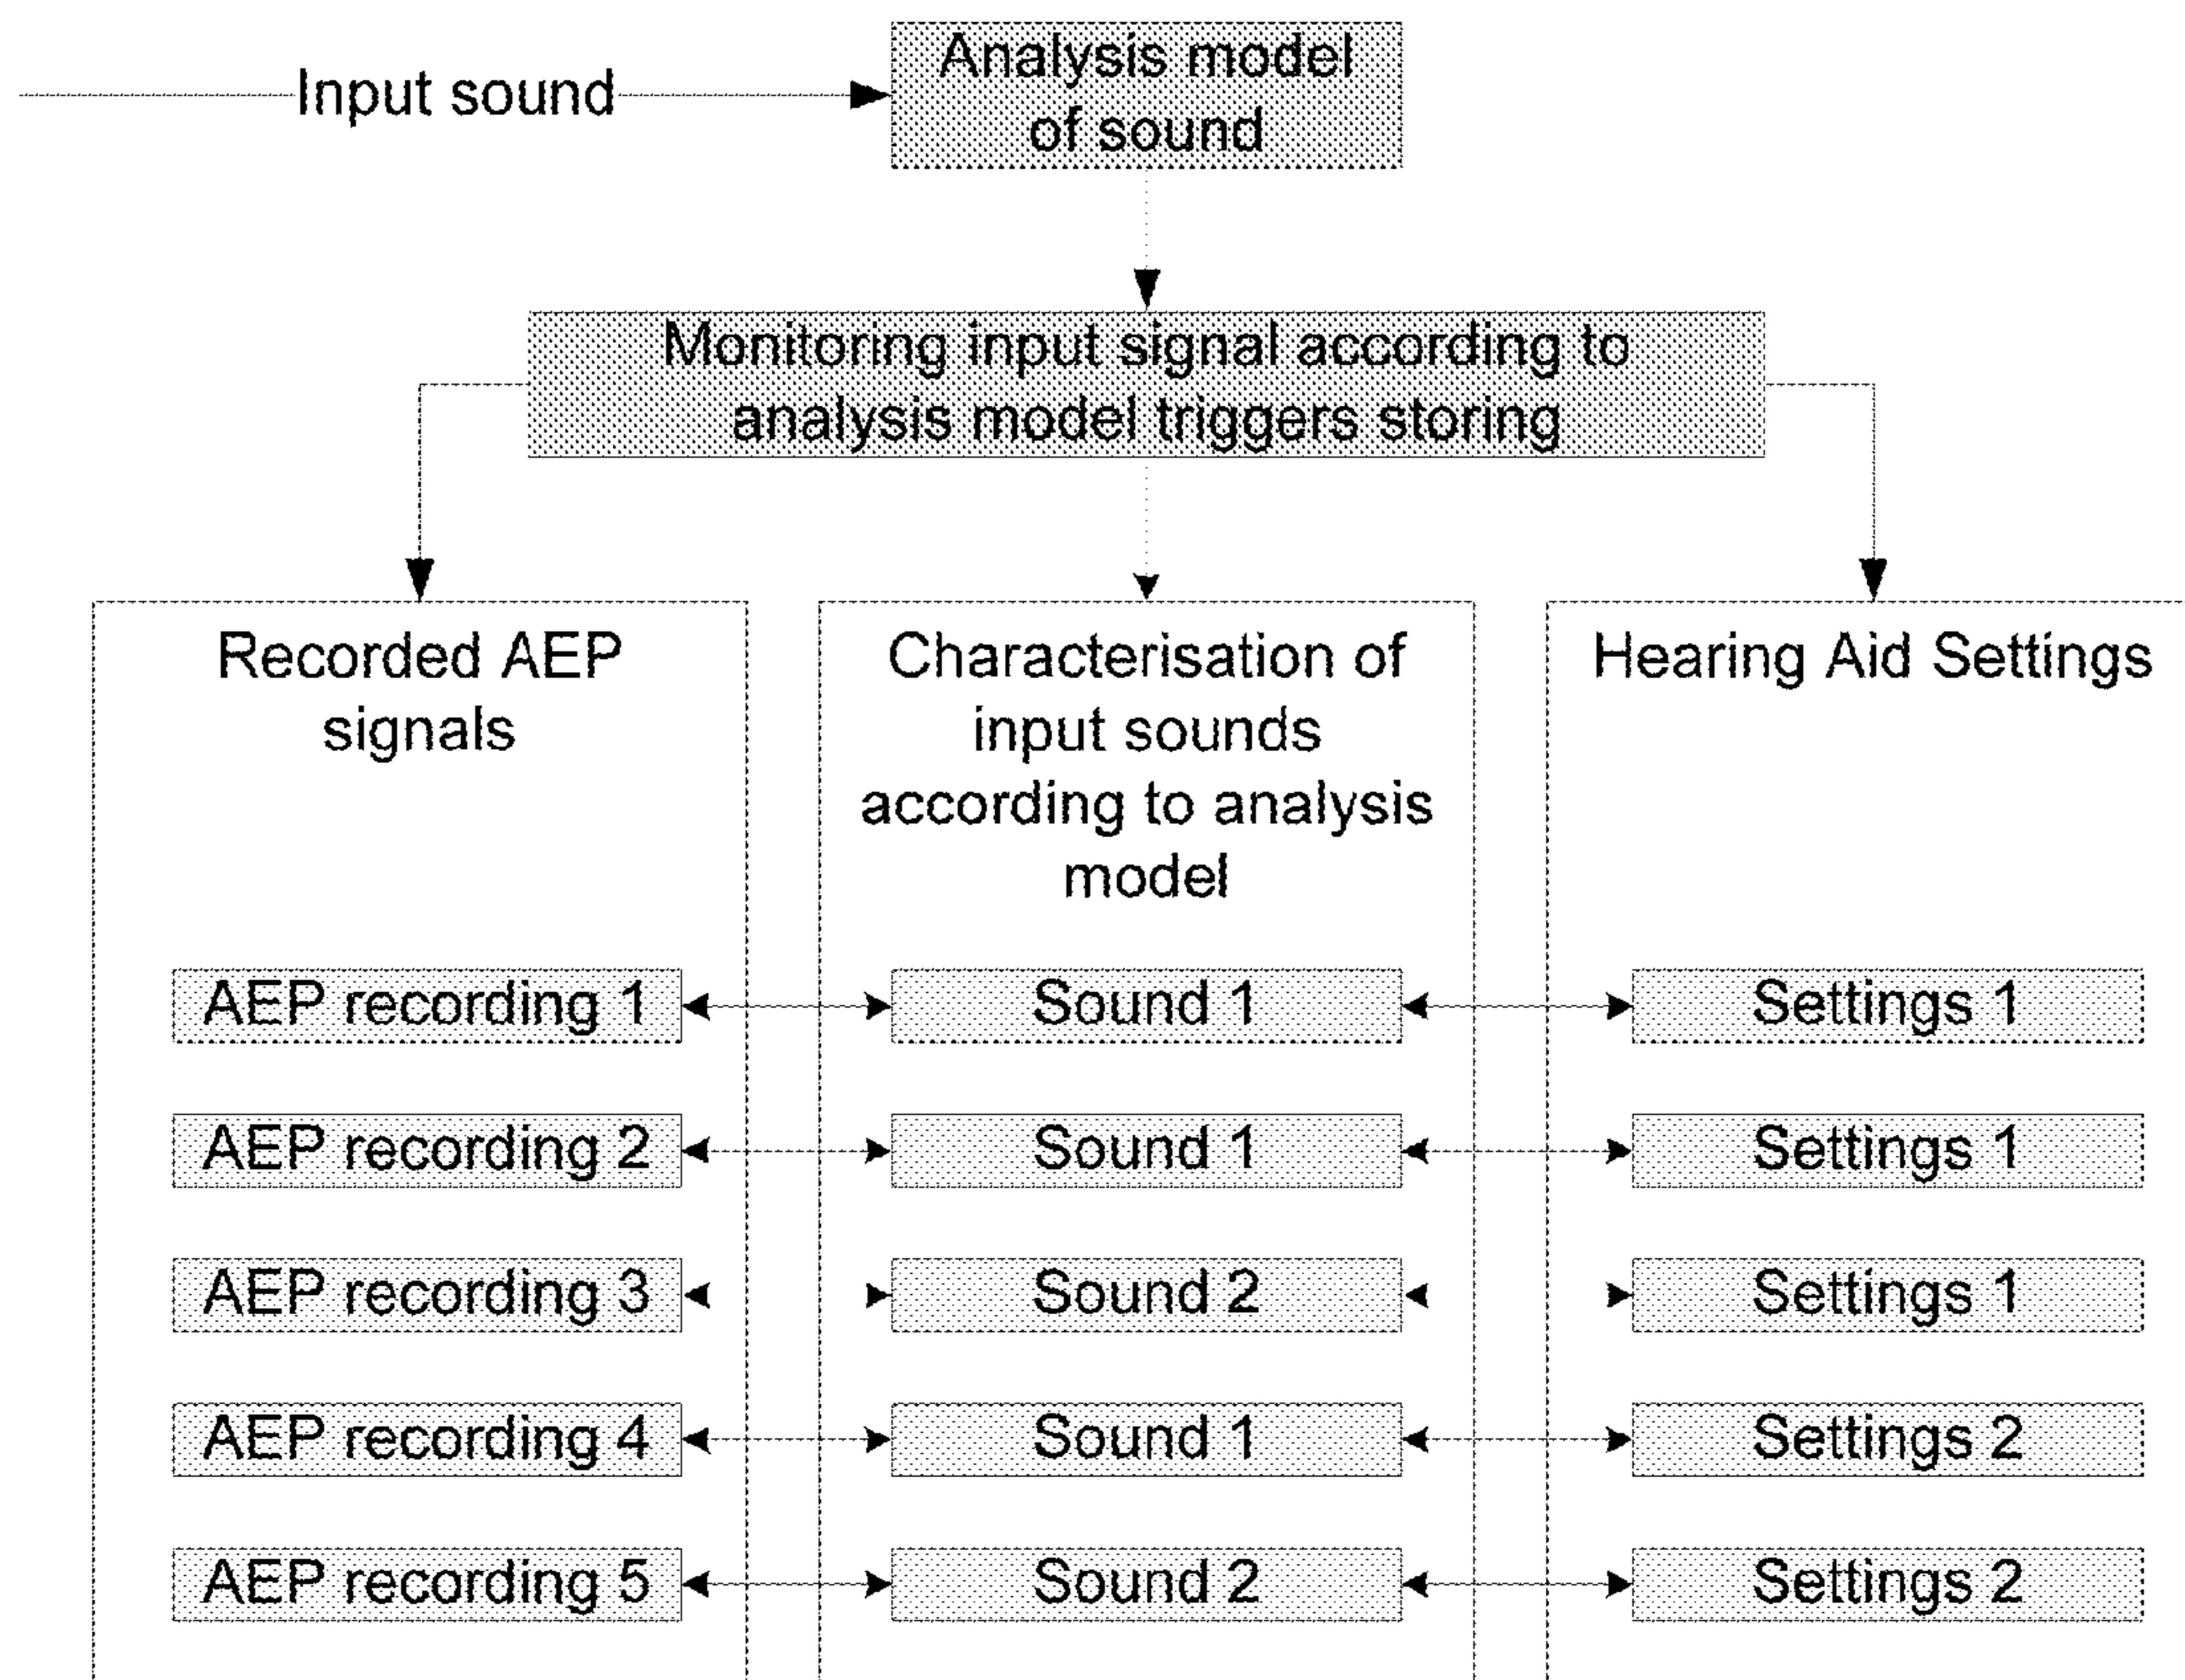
Input sound

Analysis model of sound

Monitoring input signal according to analysis model triggers storing

Recorded AEP signals

AEP recording 1

AEP recording 2

AEP recording 3

AEP recording 4

AEP recording 5

Characterisation of input sounds according to analysis model

Sound 1

Sound 1

Sound 2

Sound 1

Sound 2

Hearing Aid Settings

Settings 1

Settings 1

Settings 1

Settings 2

Settings 2